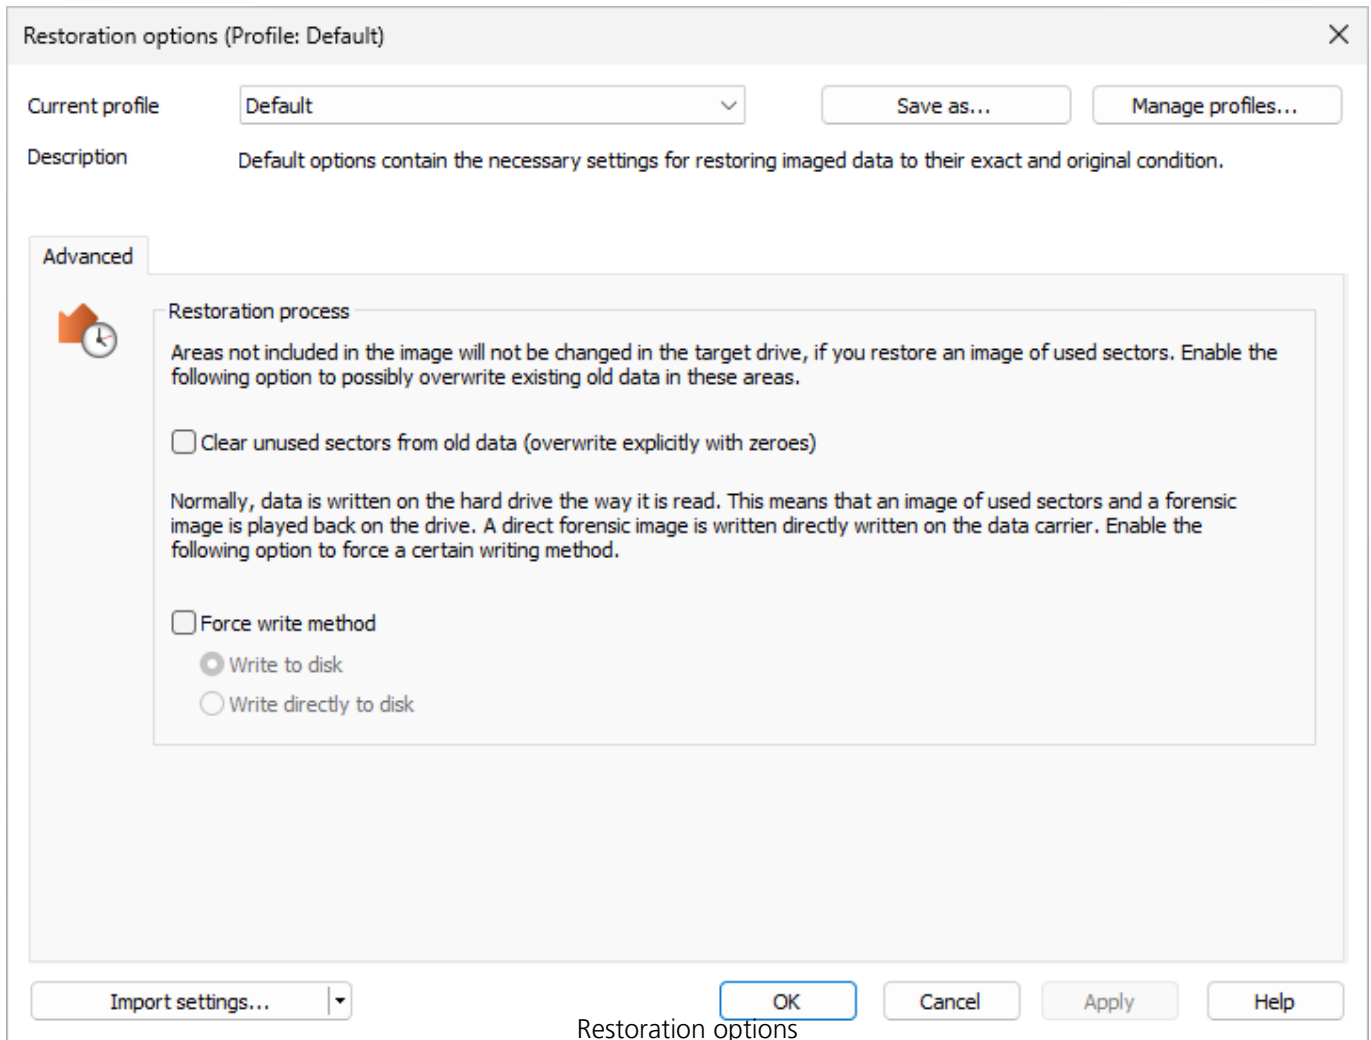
Restoration options (Profile: Default)

Current profile Default

Save as...

Manage profiles...

Description Default options contain the necessary settings for restoring imaged data to their exact and original condition.

Advanced

Restoration process

Areas not included in the image will not be changed in the target drive, if you restore an image of used sectors. Enable the following option to possibly overwrite existing old data in these areas.

Clear unused sectors from old data (overwrite explicitly with zeroes)

Normally, data is written on the hard drive the way it is read. This means that an image of used sectors and a forensic image is played back on the drive. A direct forensic image is written directly written on the data carrier. Enable the following option to force a certain writing method.

Force write method

Write to disk

Write directly to disk

Import settings...

OK

Cancel

Apply

Help

Restoration options